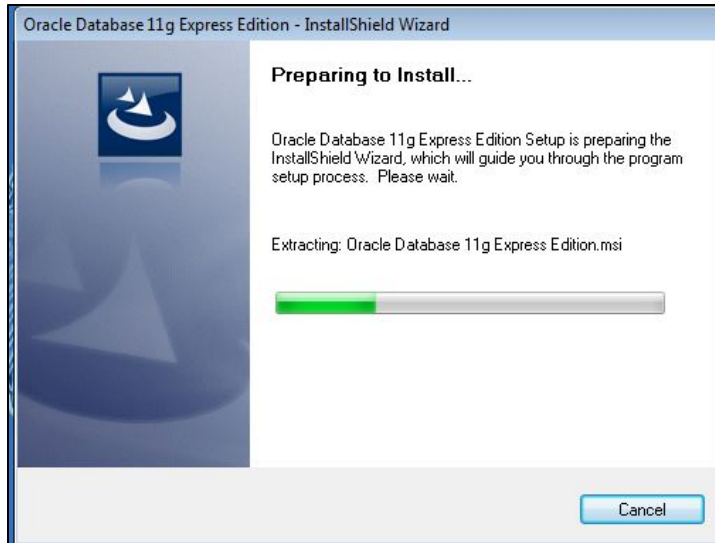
Oracle Database 11g Express Edition - InstallShield Wizard

Preparing to Install...

Oracle Database 11g Express Edition Setup is preparing the InstallShield Wizard, which will guide you through the program setup process. Please wait.

Extracting: Oracle Database 11g Express Edition.msi

Cancel